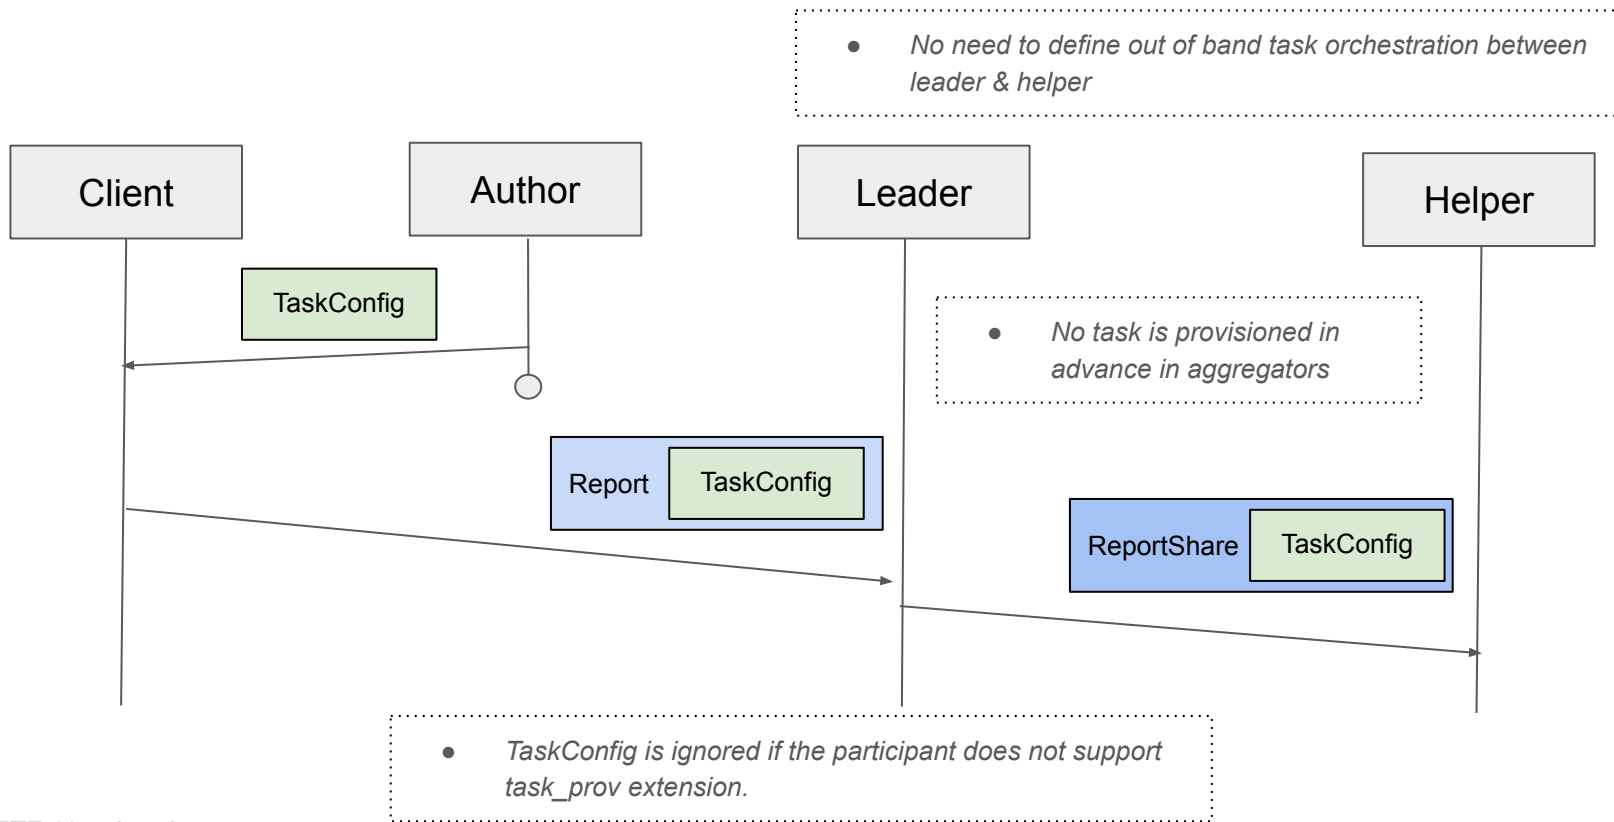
● No need to define out of band task orchestration between leader & helper

Client

Author

Leader

Helper

TaskConfig

● No task is provisioned in advance in aggregators

Report

TaskConfig

ReportShare

TaskConfig

● TaskConfig is ignored if the participant does not support task_prov extension.